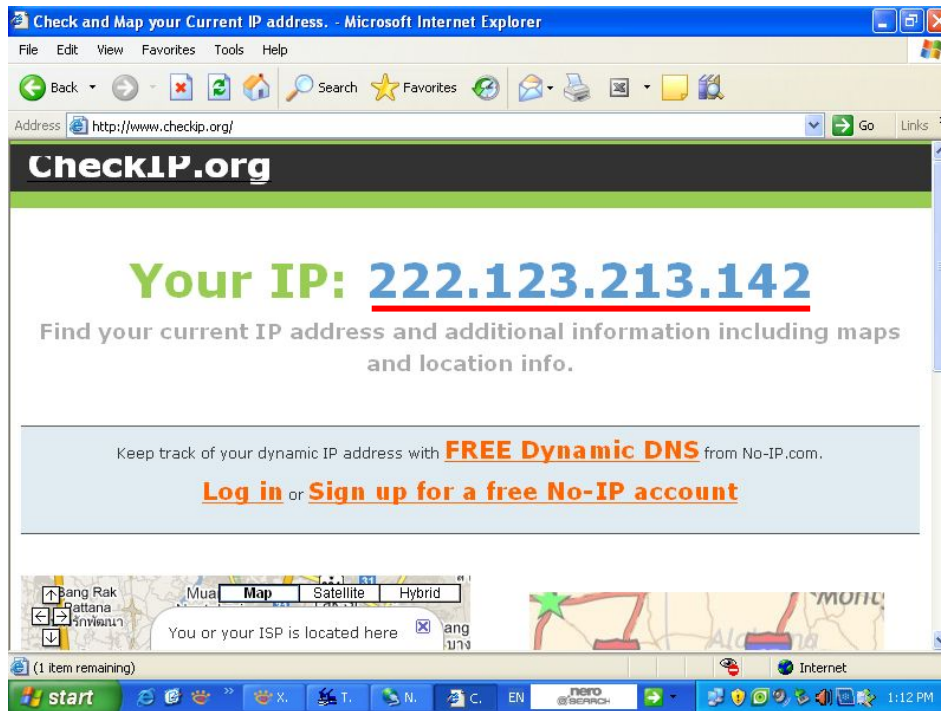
Check and Map your Current IP address. - Microsoft Internet Explorer

File Edit View Favorites Tools Help

Back Search Favorites

Address http://www.checkip.org/ Go Links

CheckIP.org

Your IP: 222.123.213.142

Find your current IP address and additional information including maps and location info.

Keep track of your dynamic IP address with FREE Dynamic DNS from No-IP.com.

Log in or Sign up for a free No-IP account

Bang Rak Rattana Muai Map Satellite Hybrid

You or your ISP is located here

(1 item remaining) Internet

start X. T. N. C. EN nero SEARCH 1:12 PM